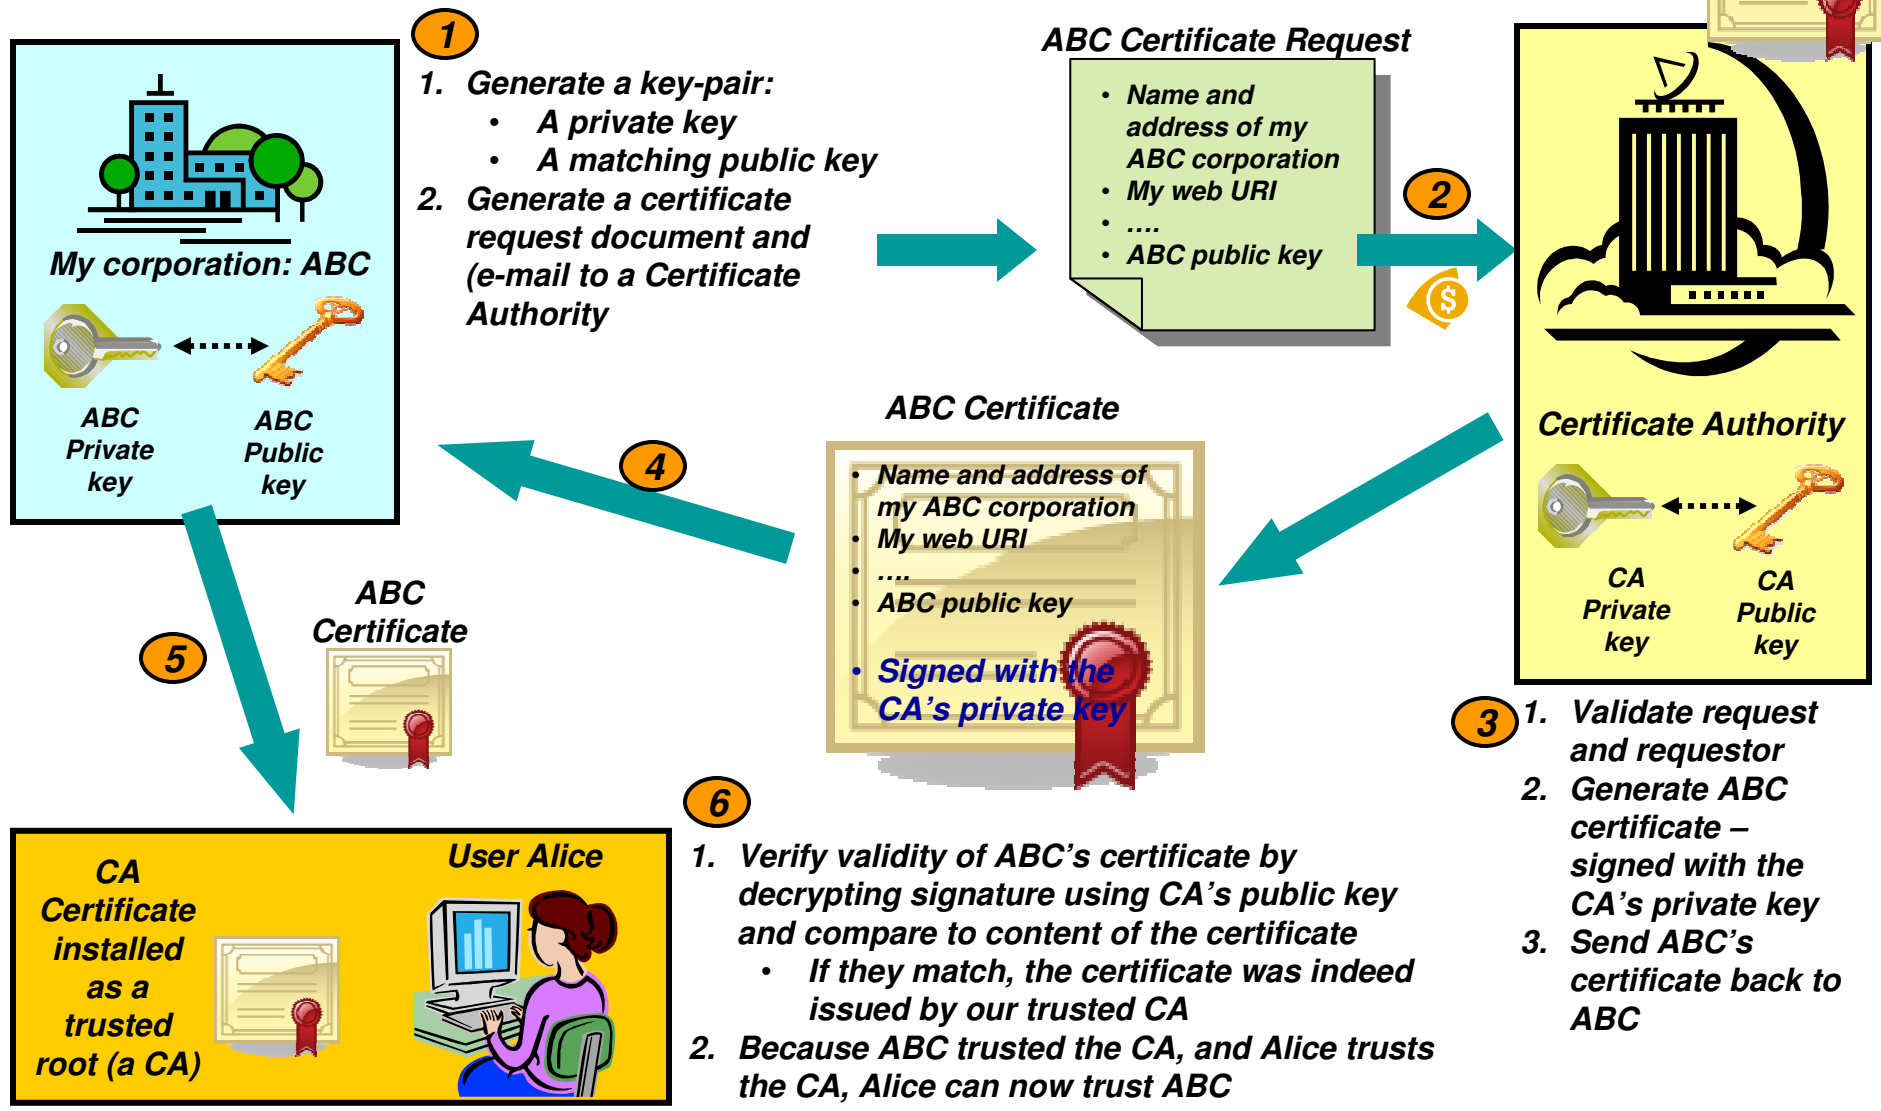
My corporation: ABC

ABC Private key

ABC Public key

1

1. Generate a key-pair:
• A private key
• A matching public key
2. Generate a certificate request document and (e-mail to a Certificate Authority

ABC Certificate Request

• Name and address of my ABC corporation
• My web URI
• ....
• ABC public key

2

Certificate Authority

CA Private key

CA Public key

3

1. Validate request and requestor
2. Generate ABC certificate – signed with the CA's private key
3. Send ABC's certificate back to ABC

ABC Certificate

• Name and address of my ABC corporation
• My web URI
• ....
• ABC public key
• Signed with the CA's private key

4

5

ABC Certificate

CA Certificate installed as a trusted root (a CA)

User Alice

6

1. Verify validity of ABC's certificate by decrypting signature using CA's public key and compare to content of the certificate
• If they match, the certificate was indeed issued by our trusted CA
2. Because ABC trusted the CA, and Alice trusts the CA, Alice can now trust ABC